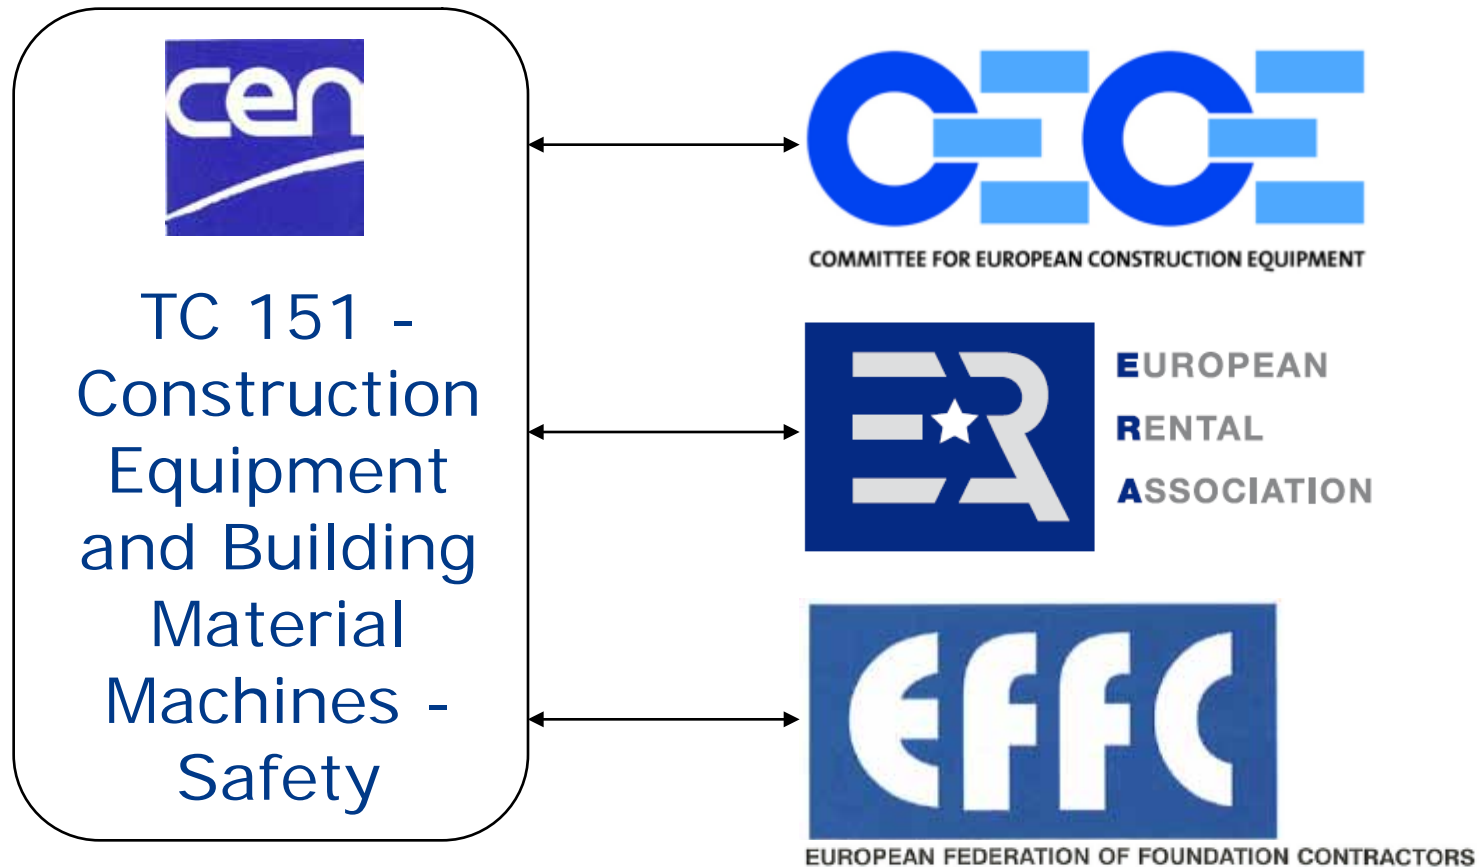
cen

TC 151 - Construction Equipment and Building Material Machines - Safety

CECE

COMMITTEE FOR EUROPEAN CONSTRUCTION EQUIPMENT

ER

EUROPEAN
RENTAL
ASSOCIATION

EFFC

EUROPEAN FEDERATION OF FOUNDATION CONTRACTORS